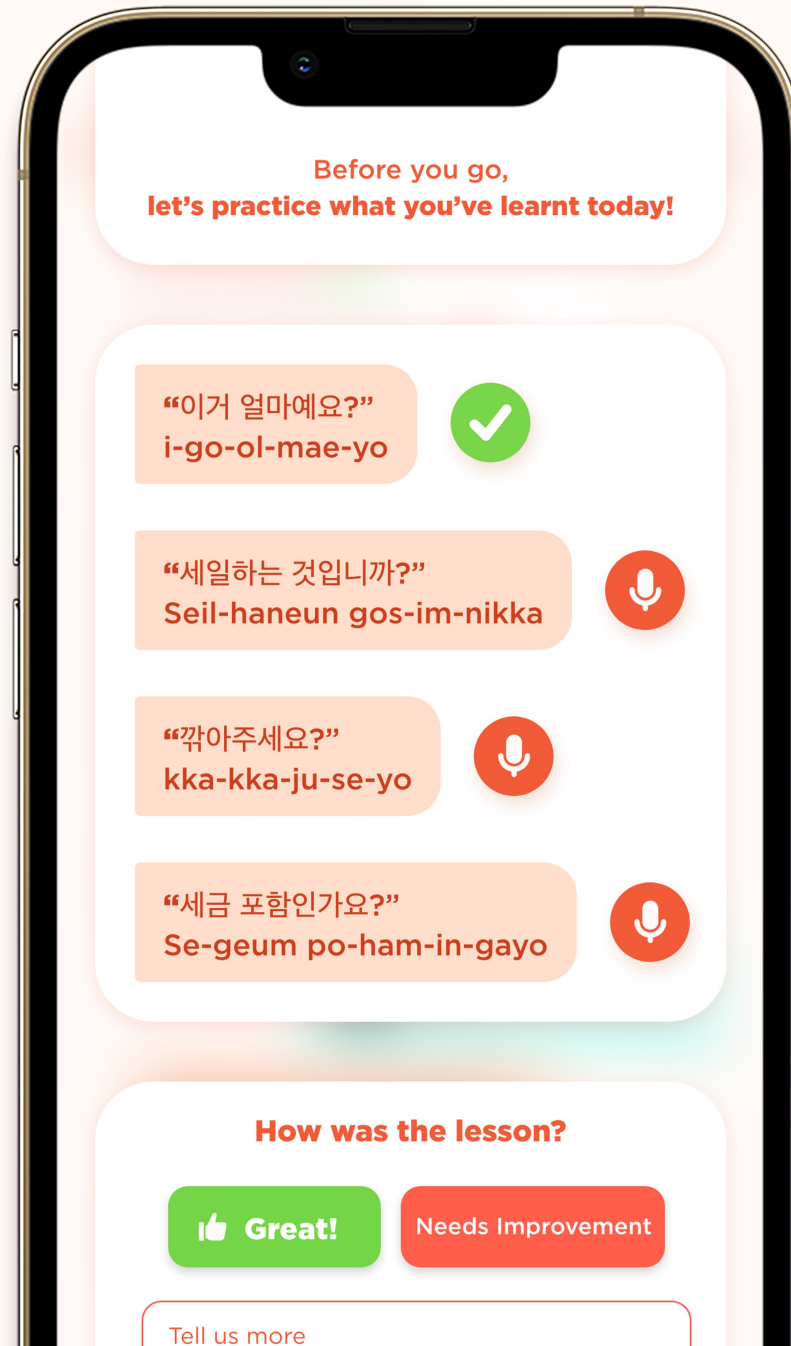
Before you go,
let’s practice what you’ve learnt today!

“이거 얼마예요?”
i-go-ol-mae-yo

“세일하는 것입니까?”
Seil-haneun gos-im-nikka

“깎아주세요?”
kka-kka-ju-se-yo

“세금 포함인가요?”
Se-geum po-ham-in-gayo

How was the lesson?

Great!

Needs Improvement

Tell us more